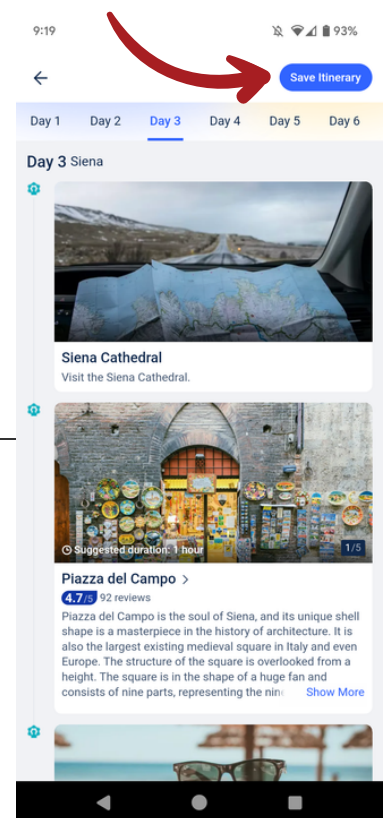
9:19

93%

Save Itinerary

Day 1 Day 2 Day 3 Day 4 Day 5 Day 6

Day 3 Siena

Siena Cathedral
Visit the Siena Cathedral.

Suggested duration: 1 hour

1/5

Piazza del Campo >
4.7/5 92 reviews
Piazza del Campo is the soul of Siena, and its unique shell shape is a masterpiece in the history of architecture. It is also the largest existing medieval square in Italy and even Europe. The structure of the square is overlooked from a height. The square is in the shape of a huge fan and consists of nine parts, representing the nin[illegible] Show More